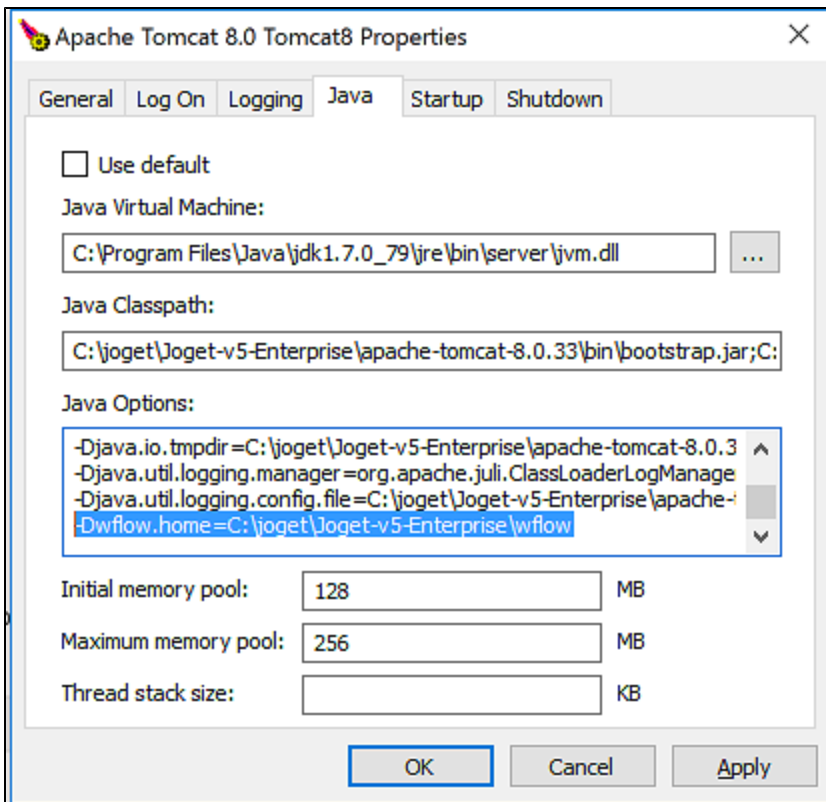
Apache Tomcat 8.0 Tomcat8 Properties

×

General | Log On | Logging | Java | Startup | Shutdown

Use default

Java Virtual Machine:

C:\Program Files\Java\jdk1.7.0_79\jre\bin\server\jvm.dll

...

Java Classpath:

C:\joget\Joget-v5-Enterprise\apache-tomcat-8.0.33\bin\bootstrap.jar;C:

Java Options:

-Djava.io.tmpdir=C:\joget\Joget-v5-Enterprise\apache-tomcat-8.0.3
-Djava.util.logging.manager=org.apache.juli.ClassLoaderLogManage
-Djava.util.logging.config.file=C:\joget\Joget-v5-Enterprise\apache-
-Dwflow.home=C:\joget\Joget-v5-Enterprise\wflow

Initial memory pool: 128 MB

Maximum memory pool: 256 MB

Thread stack size: KB

OK | Cancel | Apply